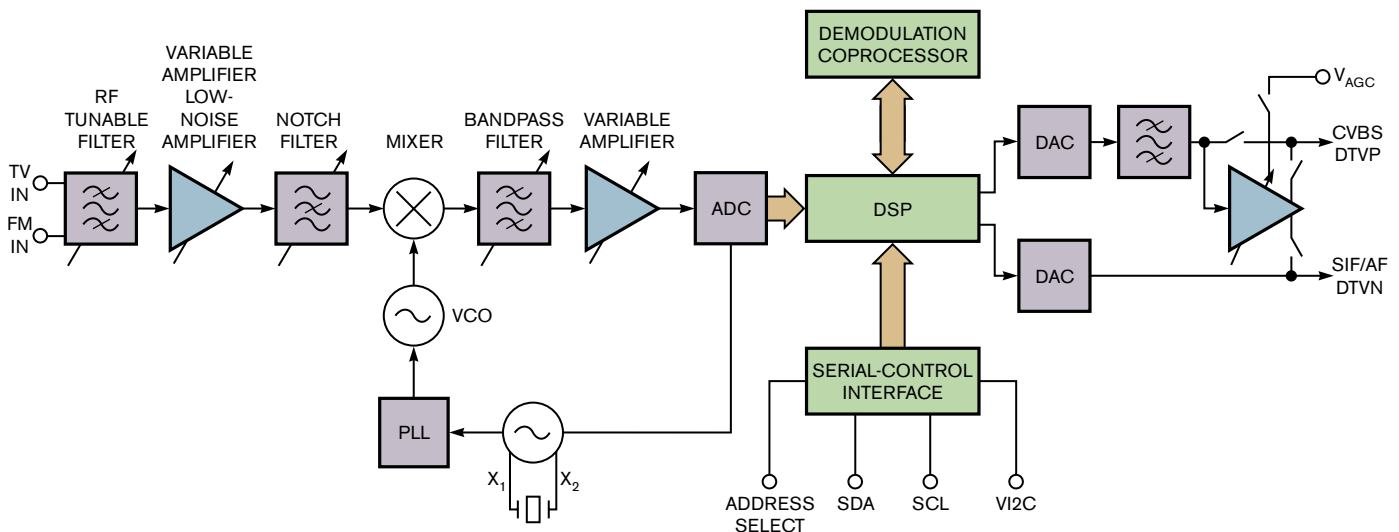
DEMODULATION COPROCESSOR

$V_{AGC}$

VARIABLE AMPLIFIER LOW-NOISE AMPLIFIER

RF TUNABLE FILTER

NOTCH FILTER

MIXER

BANDPASS FILTER

VARIABLE AMPLIFIER

DAC

CVBS DTVP

TV IN

FM IN

ADC

DSP

DAC

SIF/AF DTVN

VCO

SERIAL-CONTROL INTERFACE

PLL

$X_1$

$X_2$

ADDRESS SELECT

SDA

SCL

VI2C